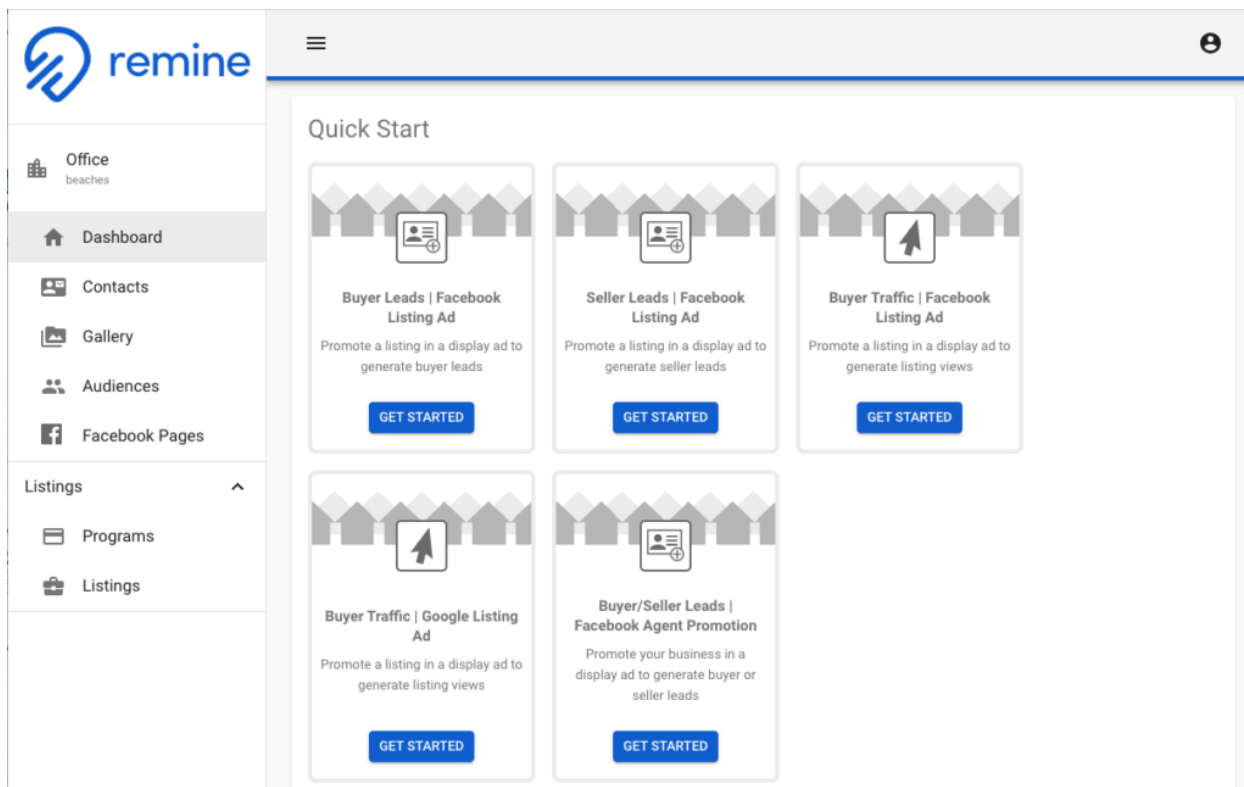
remine

Office
beaches

Dashboard

Contacts

Gallery

Audiences

Facebook Pages

Listings

Programs

Listings

Quick Start

Buyer Leads | Facebook Listing Ad

Promote a listing in a display ad to generate buyer leads

GET STARTED

Seller Leads | Facebook Listing Ad

Promote a listing in a display ad to generate seller leads

GET STARTED

Buyer Traffic | Facebook Listing Ad

Promote a listing in a display ad to generate listing views

GET STARTED

Buyer Traffic | Google Listing Ad

Promote a listing in a display ad to generate listing views

GET STARTED

Buyer/Seller Leads | Facebook Agent Promotion

Promote your business in a display ad to generate buyer or seller leads

GET STARTED